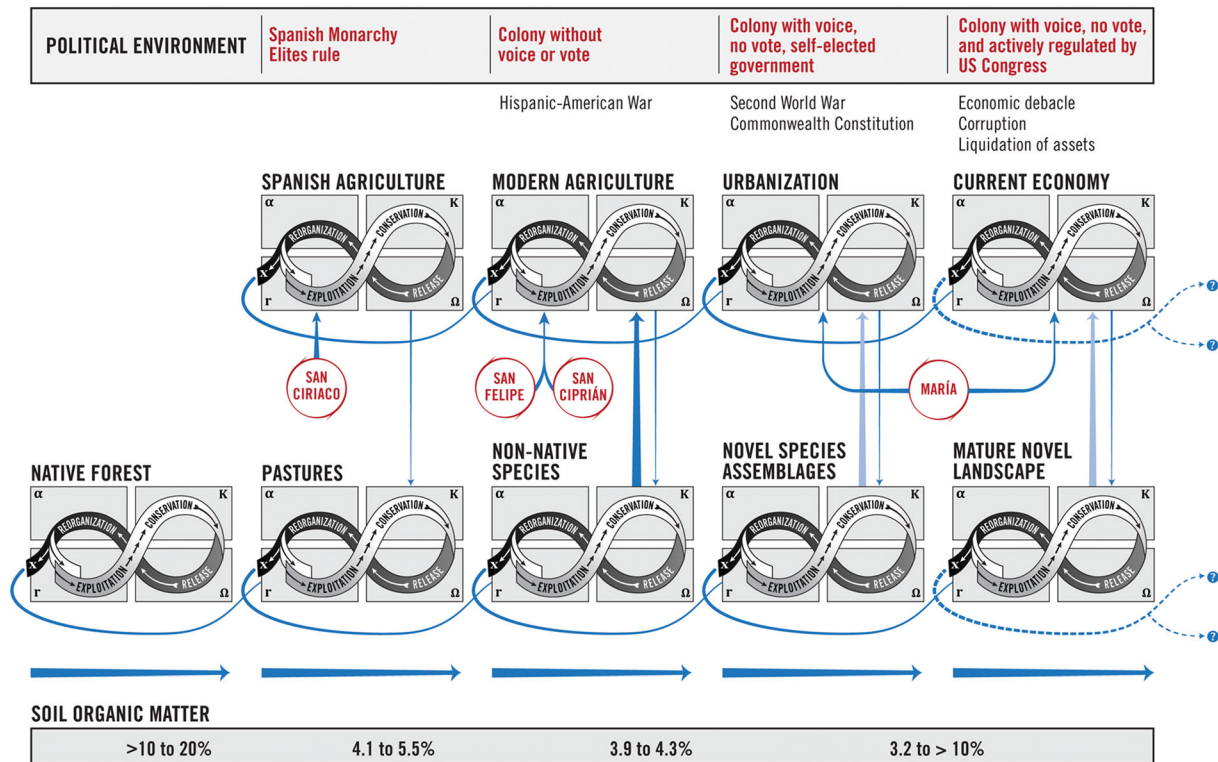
POLITICAL ENVIRONMENT

Spanish Monarchy Elites rule

Colony without voice or vote

Colony with voice, no vote, self-elected government

Colony with voice, no vote, and actively regulated by US Congress

Hispanic-American War

Second World War
Commonwealth Constitution

Economic debacle
Corruption
Liquidation of assets

SPANISH AGRICULTURE
α K r Ω X REORGANIZATION CONSERVATION EXPLOITATION RELEASE

MODERN AGRICULTURE
α K r Ω X REORGANIZATION CONSERVATION EXPLOITATION RELEASE

URBANIZATION
α K r Ω X REORGANIZATION CONSERVATION EXPLOITATION RELEASE

CURRENT ECONOMY
α K r Ω X REORGANIZATION CONSERVATION EXPLOITATION RELEASE

?
?

SAN CIRIACO

SAN FELIPE

SAN CIPRIÁN

MARÍA

NATIVE FOREST
α K r Ω X REORGANIZATION CONSERVATION EXPLOITATION RELEASE

PASTURES
α K r Ω X REORGANIZATION CONSERVATION EXPLOITATION RELEASE

NON-NATIVE SPECIES
α K r Ω X REORGANIZATION CONSERVATION EXPLOITATION RELEASE

NOVEL SPECIES ASSEMBLAGES
α K r Ω X REORGANIZATION CONSERVATION EXPLOITATION RELEASE

MATURE NOVEL LANDSCAPE
α K r Ω X REORGANIZATION CONSERVATION EXPLOITATION RELEASE

?
?

SOIL ORGANIC MATTER

| >10 to 20% | 4.1 to 5.5% | 3.9 to 4.3% | 3.2 to > 10% |
|---|---|---|---|